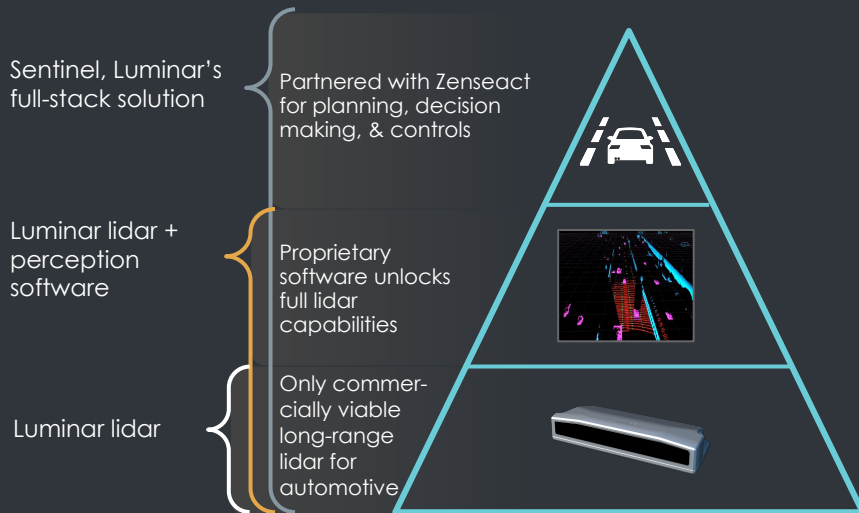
Sentinel, Luminar's full-stack solution

Partnered with Zenseact for planning, decision making, & controls

Luminar lidar + perception software

Proprietary software unlocks full lidar capabilities

Luminar lidar

Only commercially viable long-range lidar for automotive